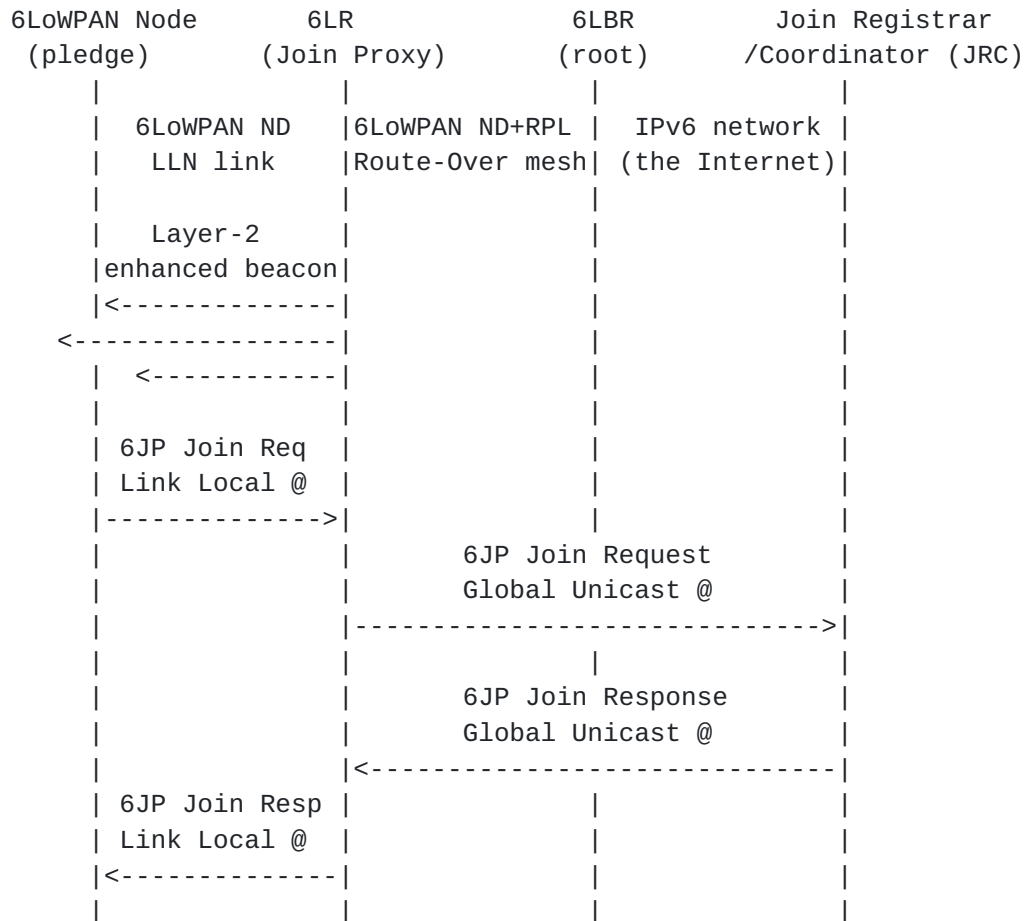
6LoWPAN Node 6LR 6LBR Join Registrar
(pledge) (Join Proxy) (root) /Coordinator (JRC)

6LoWPAN ND LLN link
6LoWPAN ND+RPL Route-Over mesh
IPv6 network (the Internet)

Layer-2 enhanced beacon

6JP Join Req Link Local @

6JP Join Request Global Unicast @

6JP Join Response Global Unicast @

6JP Join Resp Link Local @